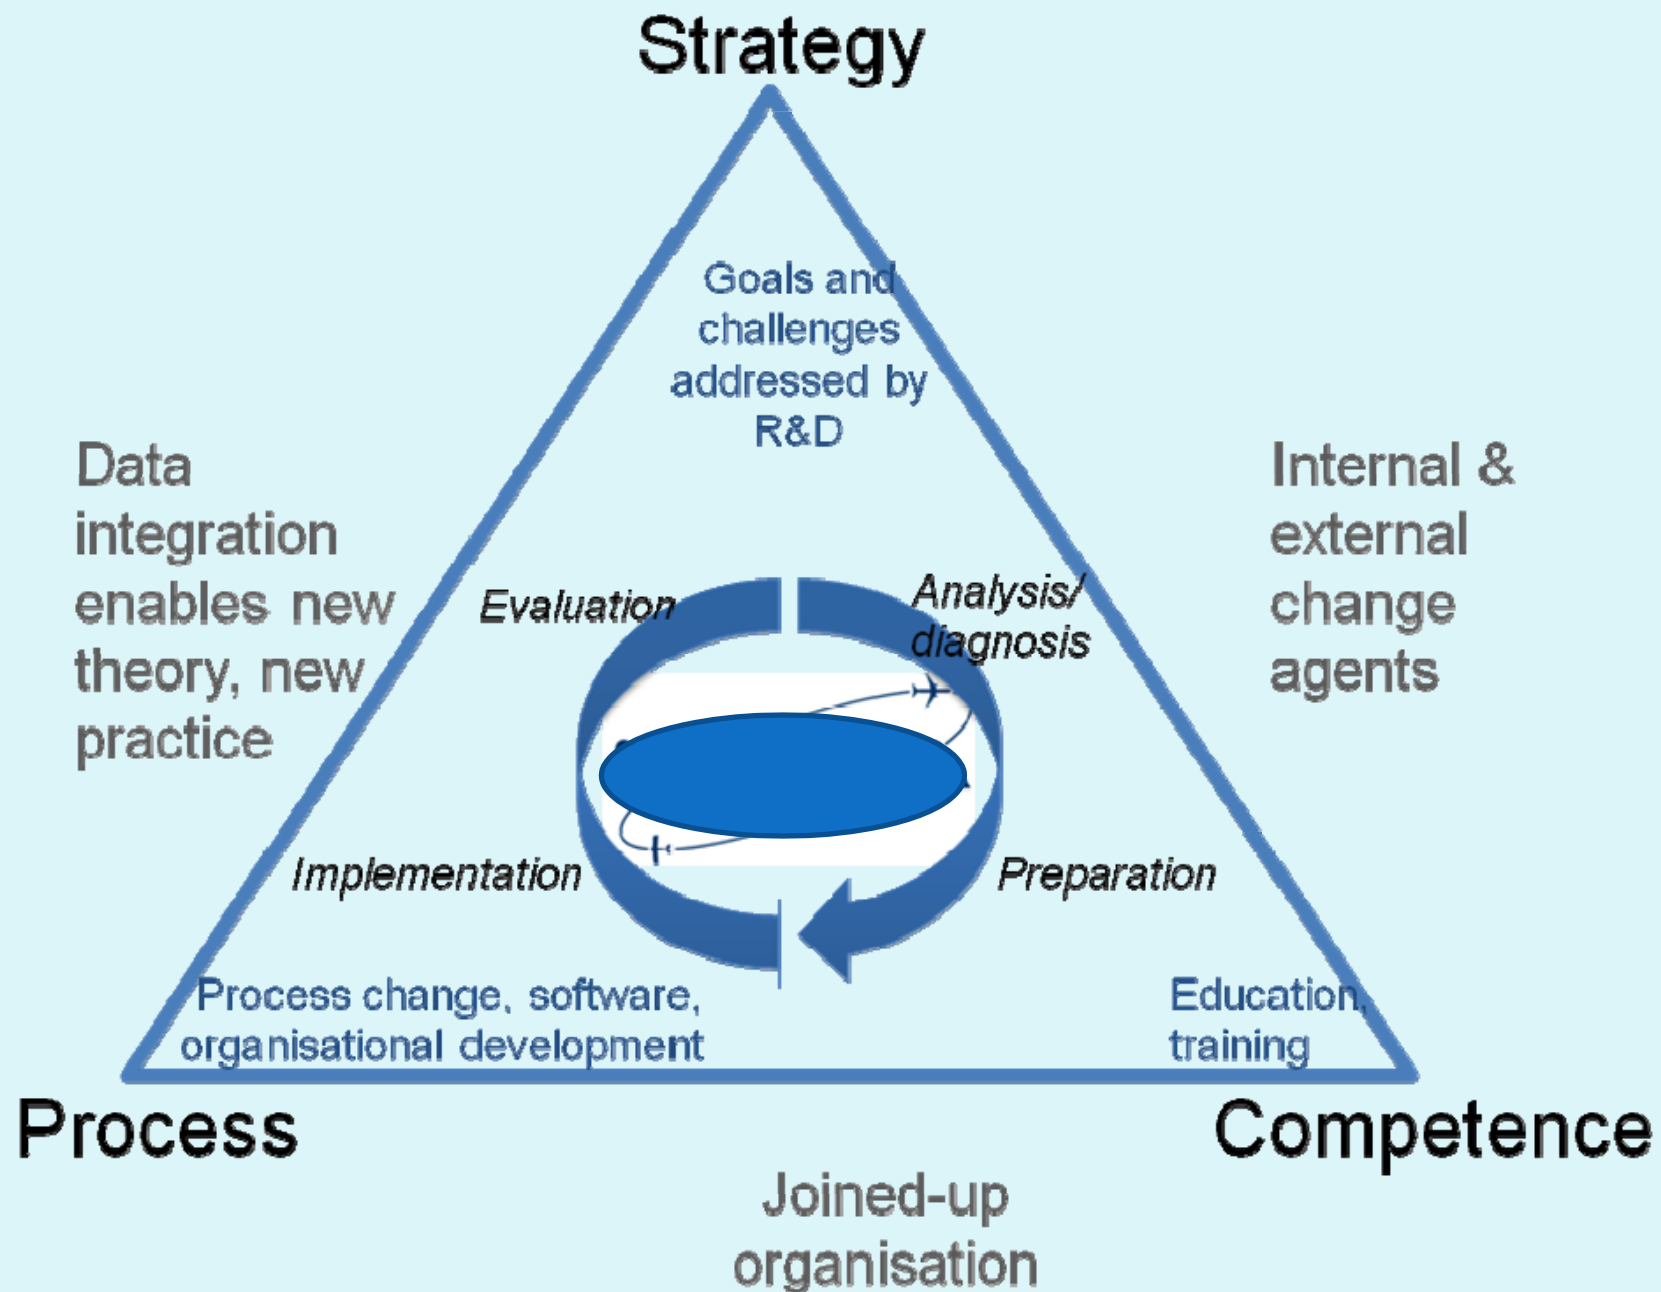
Strategy

Goals and challenges addressed by R&D

Data integration enables new theory, new practice

Internal & external change agents

Evaluation

Analysis/ diagnosis

Implementation

Preparation

Process change, software, organisational development

Education, training

Process

Competence

Joined-up organisation